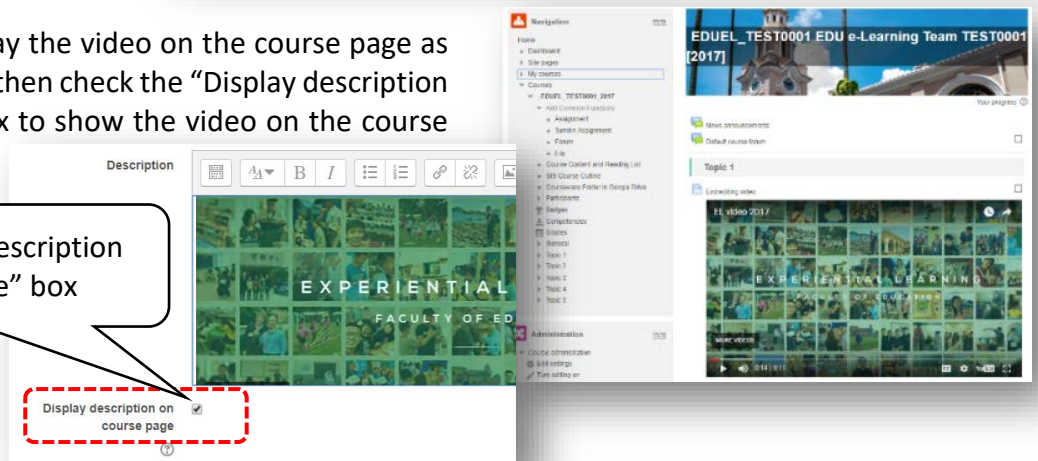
ay the video on the course page as then check the "Display description x to show the video on the course

Description

EXPERIENTIAL
FACULTY OF ED

escription
e" box

Display description on course page

Navigation
Home
Dashboard
Site pages
My courses
Courses
EDUEL_TEST0001_2017
Add Common Functions
Assignment
Turnitin Assignment
Forum
File
Course Content and Reading List
SIS Course Outline
Courseware Folder in Google Drive
Participants
Badges
Competencies
Grades
General
Topic 1
Topic 2
Topic 3
Topic 4
Topic 5

Administration
Course administration
Edit settings
Turn editing on

EDUEL_TEST0001 EDU e-Learning Team TEST0001 [2017]

Your progress

News announcements
Default course forum

Topic 1

Embedding video

EL video 2017

EXPERIENTIAL LEARNING
FACULTY OF EDUCATION

MORE VIDEOS